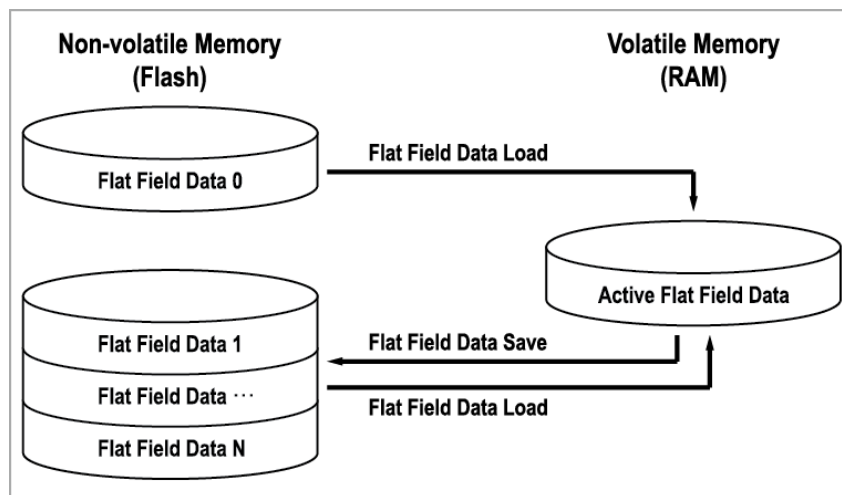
Non-volatile Memory
(Flash)

Volatile Memory
(RAM)

Flat Field Data 0

Flat Field Data Load

Active Flat Field Data

Flat Field Data 1

Flat Field Data Save

Flat Field Data ···

Flat Field Data Load

Flat Field Data N